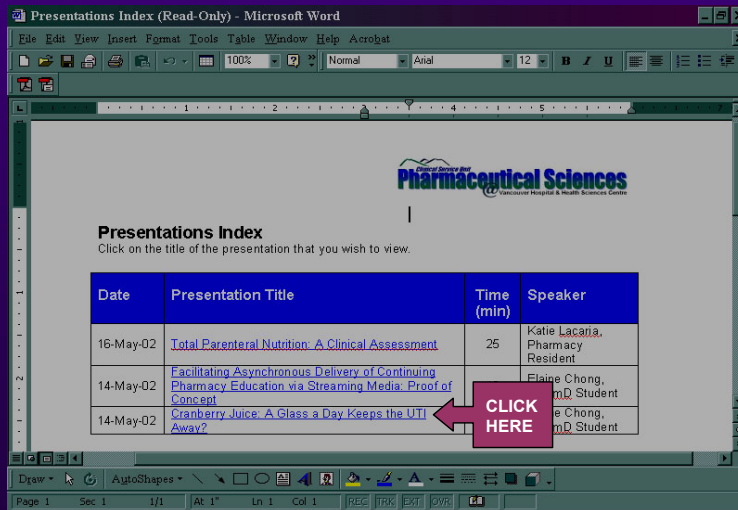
Presentations Index (Read-Only) - Microsoft Word

File Edit View Insert Format Tools Table Window Help Acrobat

100% Normal Arial 12 B I U

Clinical Service Unit
Pharmaceutical Sciences
@ Vancouver Hospital & Health Sciences Centre

Presentations Index
Click on the title of the presentation that you wish to view.

| Date | Presentation Title | Time (min) | Speaker |
|---|---|---|---|
| 16-May-02 | Total Parenteral Nutrition: A Clinical Assessment | 25 | Katie Lacaria, Pharmacy Resident |
| 14-May-02 | Facilitating Asynchronous Delivery of Continuing Pharmacy Education via Streaming Media: Proof of Concept | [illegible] | Elaine Chong, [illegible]mD Student |
| 14-May-02 | Cranberry Juice: A Glass a Day Keeps the UTI Away? | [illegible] | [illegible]e Chong, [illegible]mD Student |

CLICK HERE

Draw AutoShapes

Page 1 Sec 1 1/1 At 1" Ln 1 Col 1 REC TRK EXT OVR